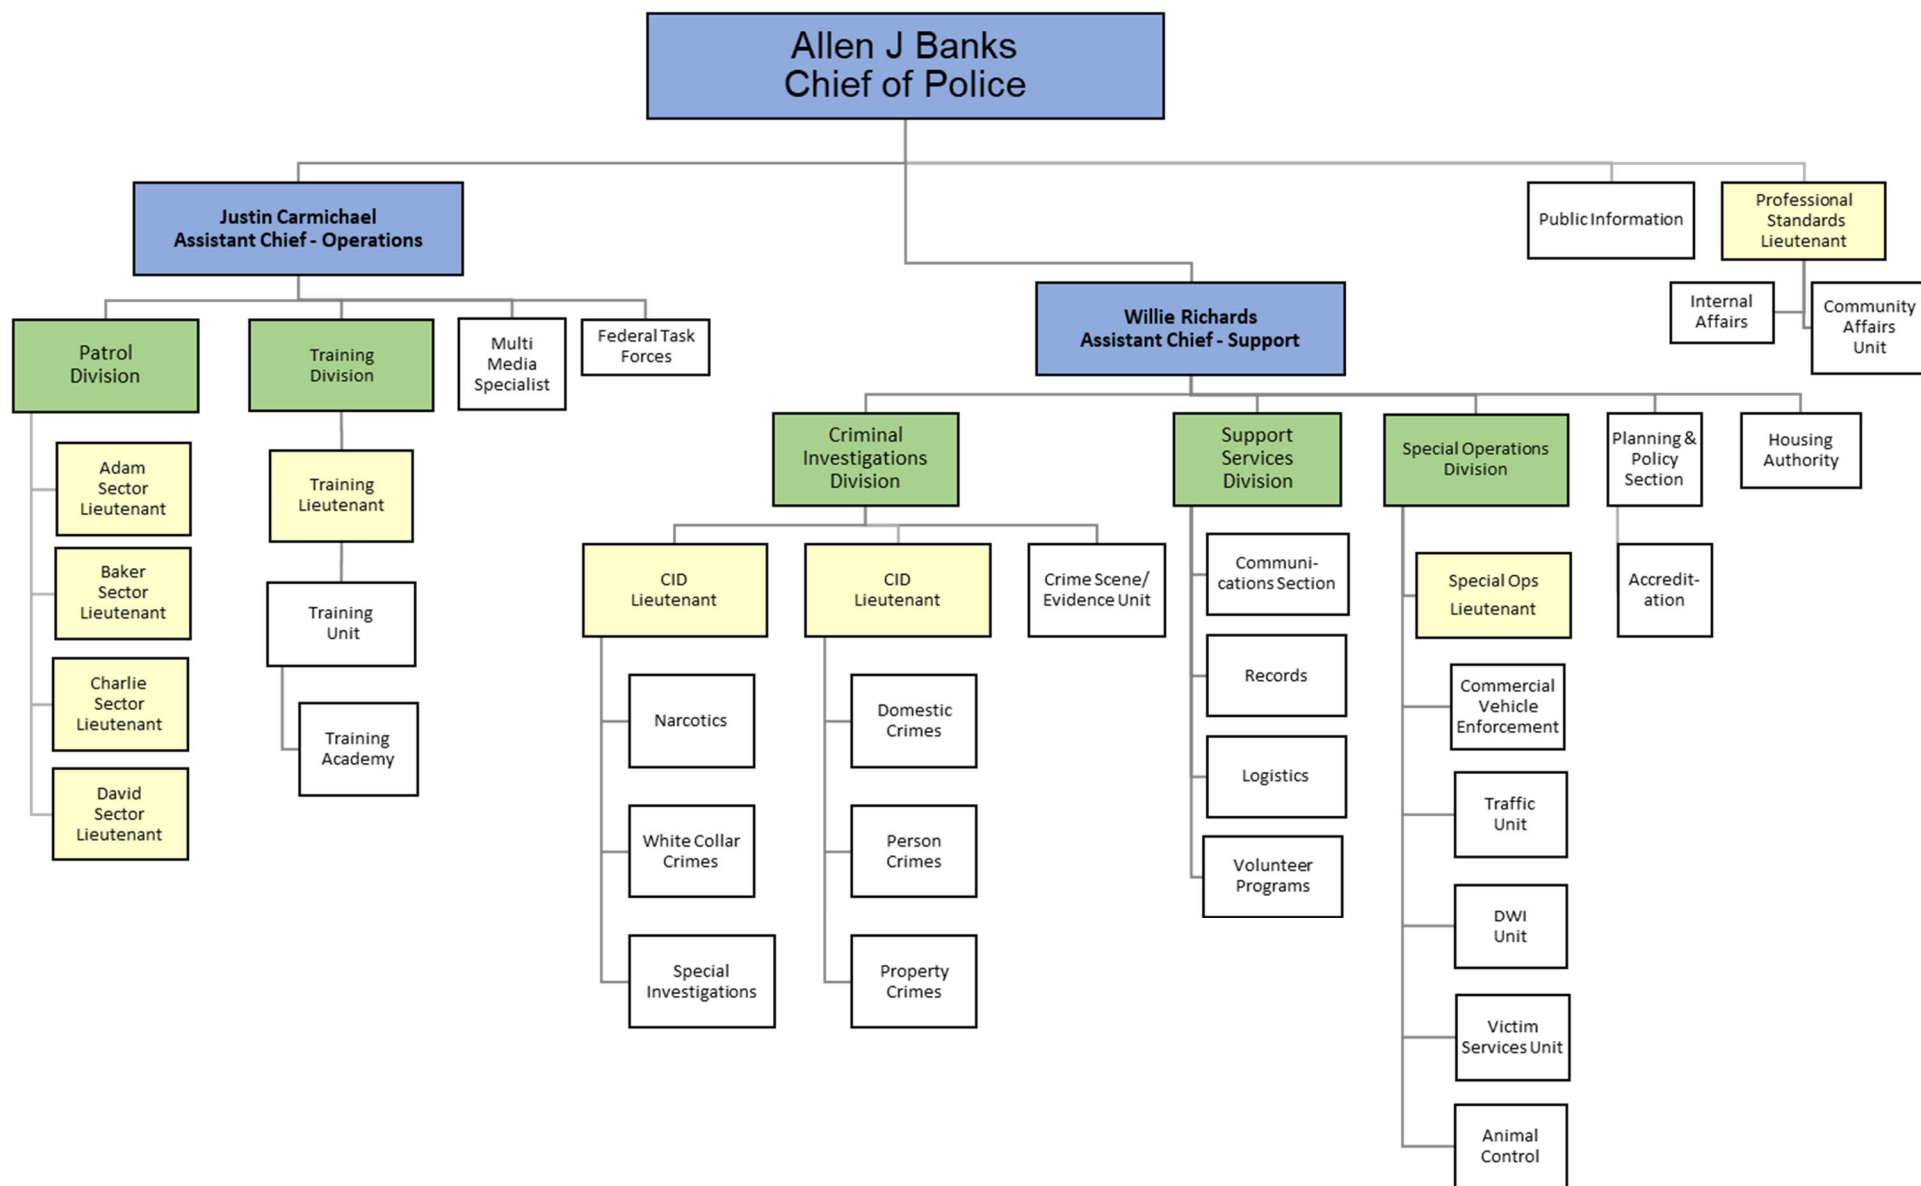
Allen J Banks
Chief of Police

Justin Carmichael
Assistant Chief - Operations

Public Information

Professional Standards Lieutenant

Internal Affairs

Community Affairs Unit

Willie Richards
Assistant Chief - Support

Patrol Division

Adam Sector Lieutenant

Baker Sector Lieutenant

Charlie Sector Lieutenant

David Sector Lieutenant

Training Division

Training Lieutenant

Training Unit

Training Academy

Multi Media Specialist

Federal Task Forces

Criminal Investigations Division

CID Lieutenant

Narcotics

White Collar Crimes

Special Investigations

CID Lieutenant

Domestic Crimes

Person Crimes

Property Crimes

Crime Scene/ Evidence Unit

Support Services Division

Communi-cations Section

Records

Logistics

Volunteer Programs

Special Operations Division

Special Ops Lieutenant

Commercial Vehicle Enforcement

Traffic Unit

DWI Unit

Victim Services Unit

Animal Control

Planning & Policy Section

Accredit-ation

Housing Authority